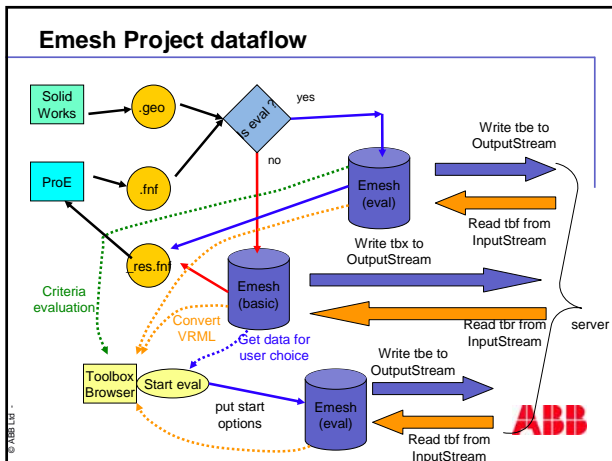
Emesh Project dataflow

Solid Works

.geo

Is eval ?

yes

no

ProE

.fnf

Emesh (eval)

Write tbe to OutputStream

Read tbf from InputStream

_res.fnf

Write tbx to OutputStream

Criteria evaluation

Emesh (basic)

Convert VRML

Read tbr from InputStream

server

Get data for user choice

Write tbe to OutputStream

Toolbox Browser

Start eval

put start options

Emesh (eval)

Read tbf from InputStream

ABB

© ABB Ltd -